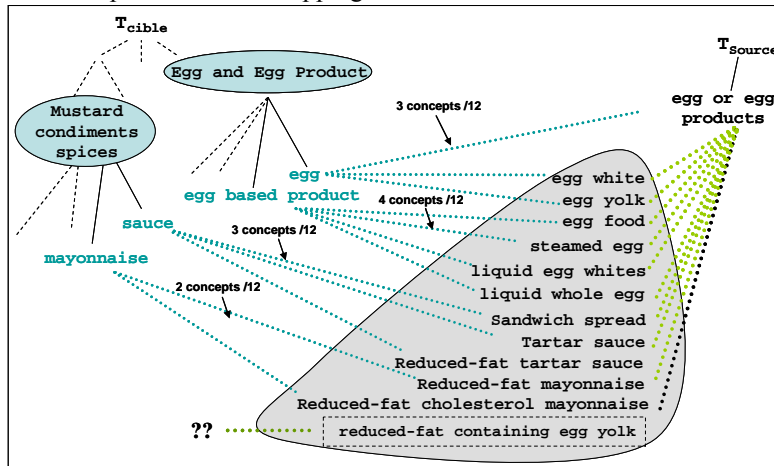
$T_{cible}$

Egg and Egg Product

Mustard condiments spices

$T_{Source}$

egg or egg products

3 concepts /12

egg

egg based product

sauce

mayonnaise

4 concepts /12

3 concepts /12

2 concepts /12

egg white
egg yolk
egg food
steamed egg
liquid egg whites
liquid whole egg
Sandwich spread
Tartar sauce
Reduced-fat tartar sauce
Reduced-fat mayonnaise
Reduced-fat cholesterol mayonnaise

??

reduced-fat containing egg yolk